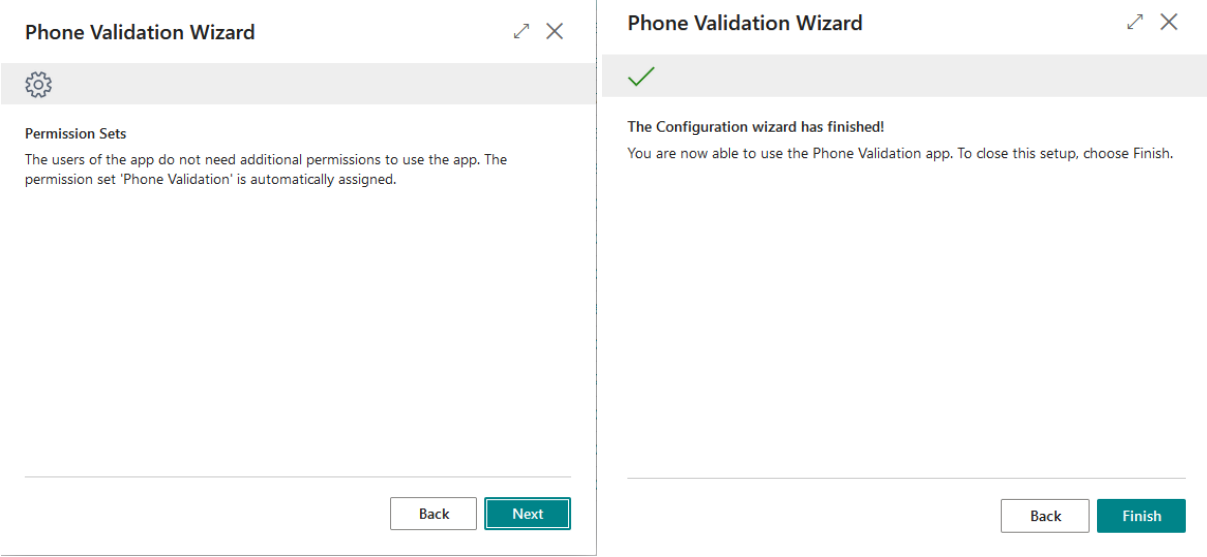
Phone Validation Wizard

Permission Sets

The users of the app do not need additional permissions to use the app. The permission set 'Phone Validation' is automatically assigned.

Back Next

Phone Validation Wizard

The Configuration wizard has finished!

You are now able to use the Phone Validation app. To close this setup, choose Finish.

Back Finish